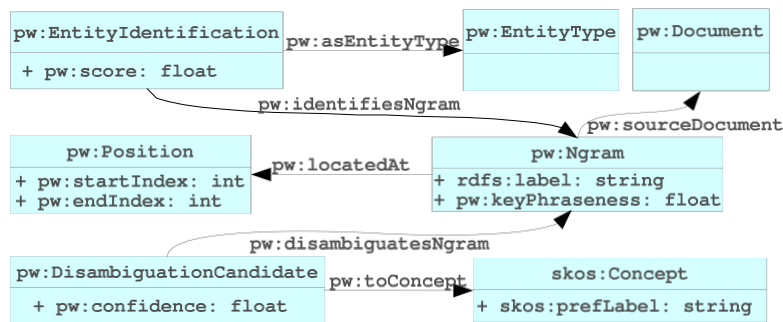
pw:EntityIdentification

+ pw:score: float

pw:asEntityType

pw:EntityType

pw:Document

pw:identifiesNgram

pw:sourceDocument

pw:Position

+ pw:startIndex: int
+ pw:endIndex: int

pw:locatedAt

pw:Ngram

+ rdfs:label: string
+ pw:keyPhraseness: float

pw:disambiguatesNgram

pw:DisambiguationCandidate

+ pw:confidence: float

pw:toConcept

skos:Concept

+ skos:prefLabel: string